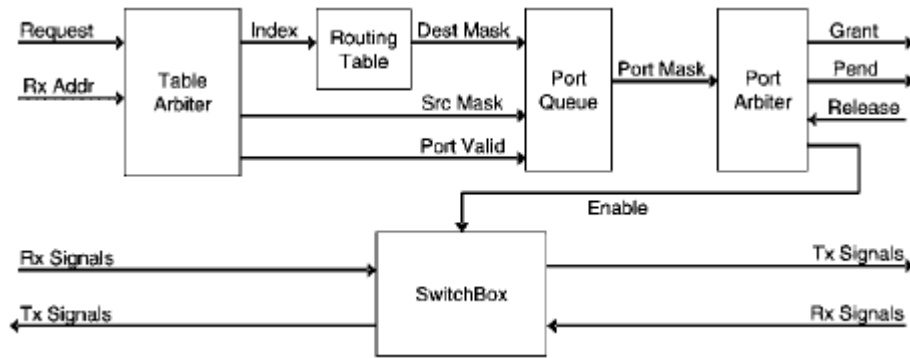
Request

Rx Addr

Table Arbiter

Index

Routing Table

Dest Mask

Src Mask

Port Valid

Port Queue

Port Mask

Port Arbiter

Grant

Pend

Release

Enable

Rx Signals

Tx Signals

SwitchBox

Tx Signals

Rx Signals